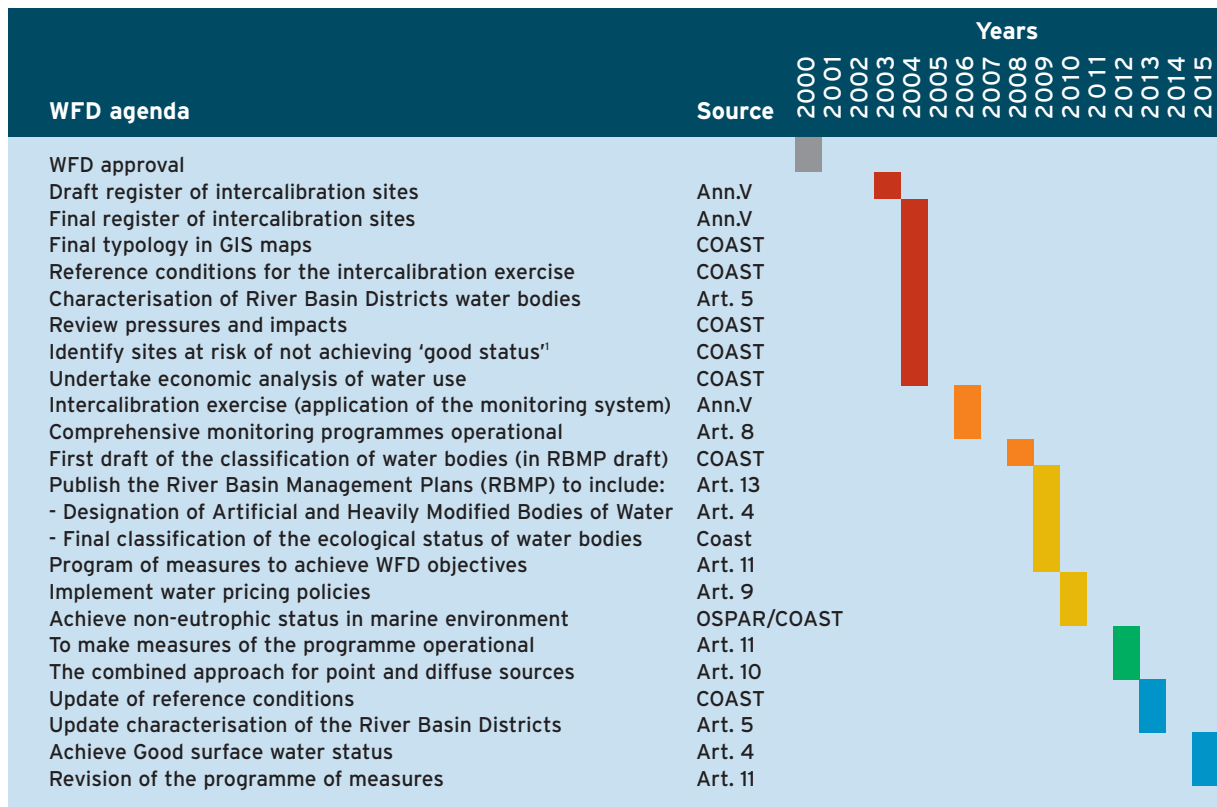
| WFD agenda | Source | Years 2000 | 2001 | 2002 | 2003 | 2004 | 2005 | 2006 | 2007 | 2008 | 2009 | 2010 | 2011 | 2012 | 2013 | 2014 | 2015 |
|---|---|---|---|---|---|---|---|---|---|---|---|---|---|---|---|---|---|
| WFD approval | | | | | | | | | | | | | | | | | |
| Draft register of intercalibration sites | Ann.V | | | | | | | | | | | | | | | | |
| Final register of intercalibration sites | Ann.V | | | | | | | | | | | | | | | | |
| Final typology in GIS maps | COAST | | | | | | | | | | | | | | | | |
| Reference conditions for the intercalibration exercise | COAST | | | | | | | | | | | | | | | | |
| Characterisation of River Basin Districts water bodies | Art. 5 | | | | | | | | | | | | | | | | |
| Review pressures and impacts | COAST | | | | | | | | | | | | | | | | |
| Identify sites at risk of not achieving 'good status'¹ | COAST | | | | | | | | | | | | | | | | |
| Undertake economic analysis of water use | COAST | | | | | | | | | | | | | | | | |
| Intercalibration exercise (application of the monitoring system) | Ann.V | | | | | | | | | | | | | | | | |
| Comprehensive monitoring programmes operational | Art. 8 | | | | | | | | | | | | | | | | |
| First draft of the classification of water bodies (in RBMP draft) | COAST | | | | | | | | | | | | | | | | |
| Publish the River Basin Management Plans (RBMP) to include: | Art. 13 | | | | | | | | | | | | | | | | |
| - Designation of Artificial and Heavily Modified Bodies of Water | Art. 4 | | | | | | | | | | | | | | | | |
| - Final classification of the ecological status of water bodies | Coast | | | | | | | | | | | | | | | | |
| Program of measures to achieve WFD objectives | Art. 11 | | | | | | | | | | | | | | | | |
| Implement water pricing policies | Art. 9 | | | | | | | | | | | | | | | | |
| Achieve non-eutrophic status in marine environment | OSPAR/COAST | | | | | | | | | | | | | | | | |
| To make measures of the programme operational | Art. 11 | | | | | | | | | | | | | | | | |
| The combined approach for point and diffuse sources | Art. 10 | | | | | | | | | | | | | | | | |
| Update of reference conditions | COAST | | | | | | | | | | | | | | | | |
| Update characterisation of the River Basin Districts | Art. 5 | | | | | | | | | | | | | | | | |
| Achieve Good surface water status | Art. 4 | | | | | | | | | | | | | | | | |
| Revision of the programme of measures | Art. 11 | | | | | | | | | | | | | | | | |